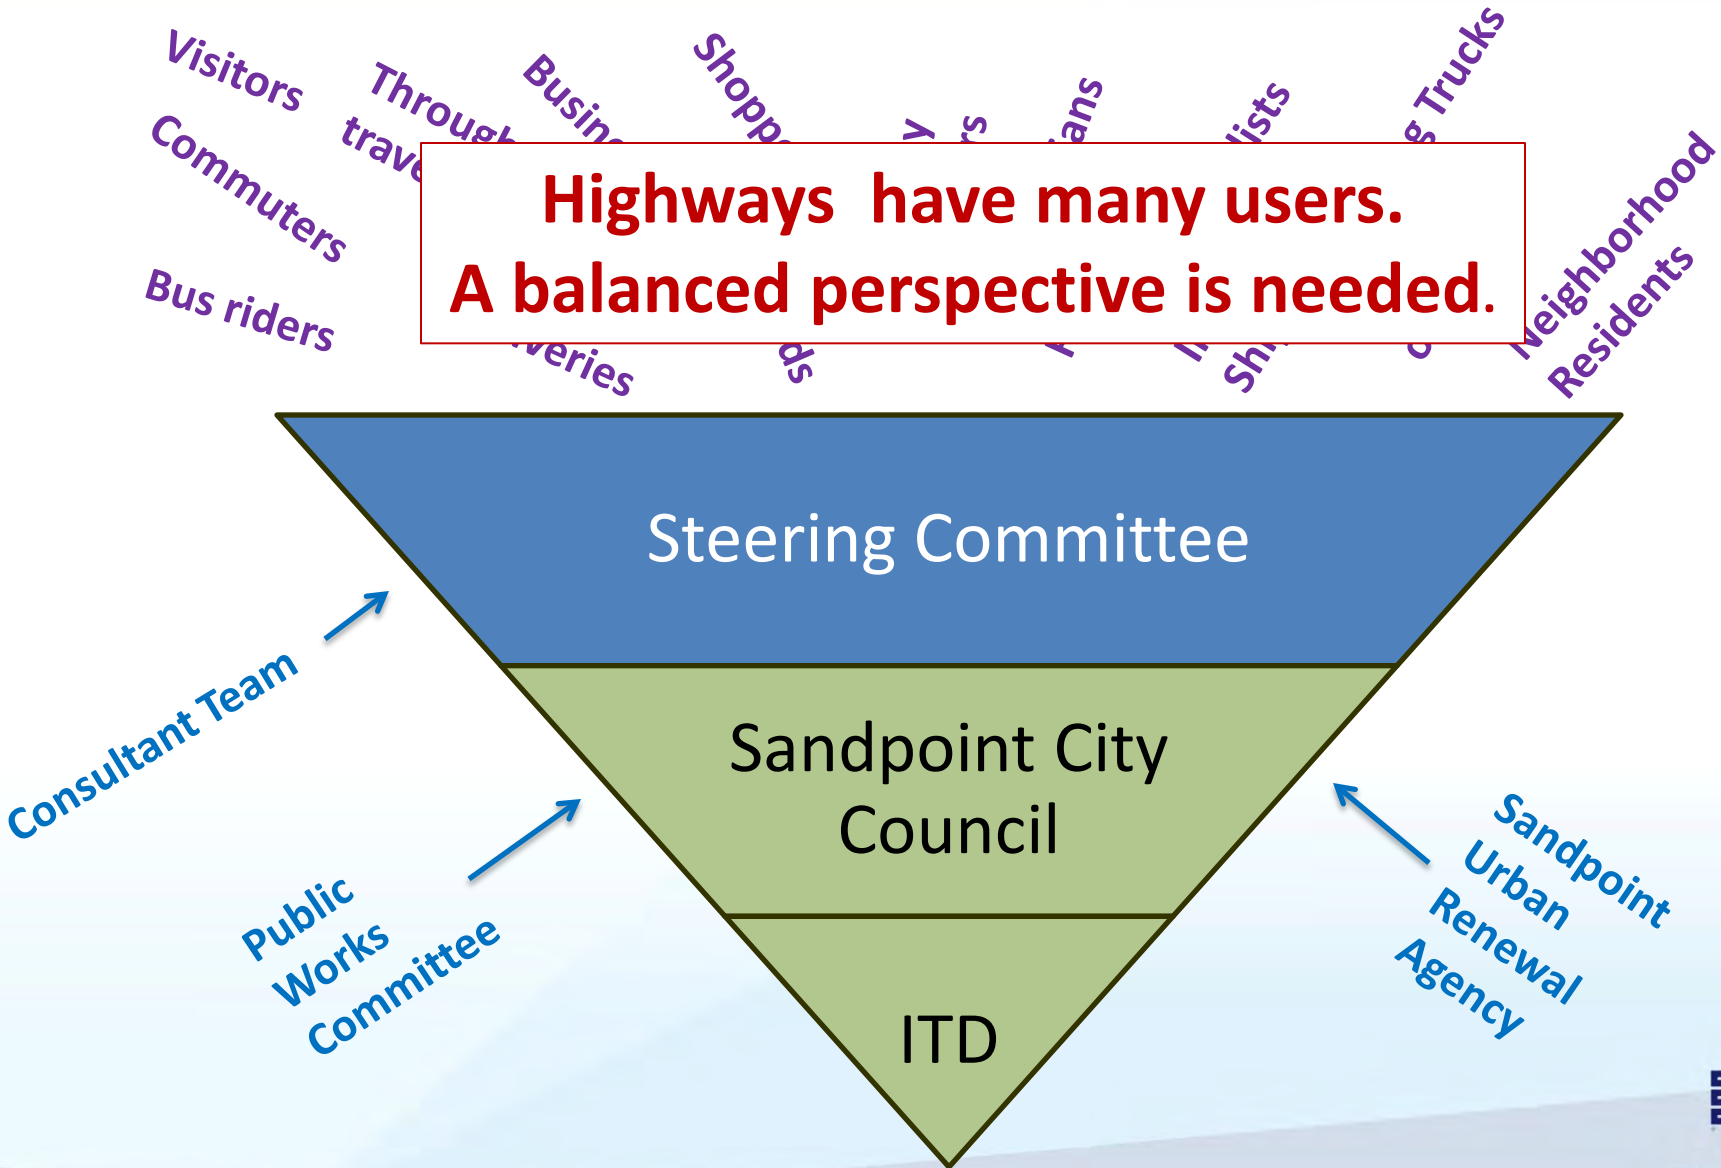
Visitors

Commuters

Bus riders

Through trave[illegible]

Busin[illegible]

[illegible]veries

Shopp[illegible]

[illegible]ds

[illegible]y

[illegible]rs

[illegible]ans

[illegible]ists

Sh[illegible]

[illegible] Trucks

Neighborhood Residents

Highways have many users.
A balanced perspective is needed.

Steering Committee

Sandpoint City Council

ITD

Consultant Team

Public Works Committee

Sandpoint Urban Renewal Agency